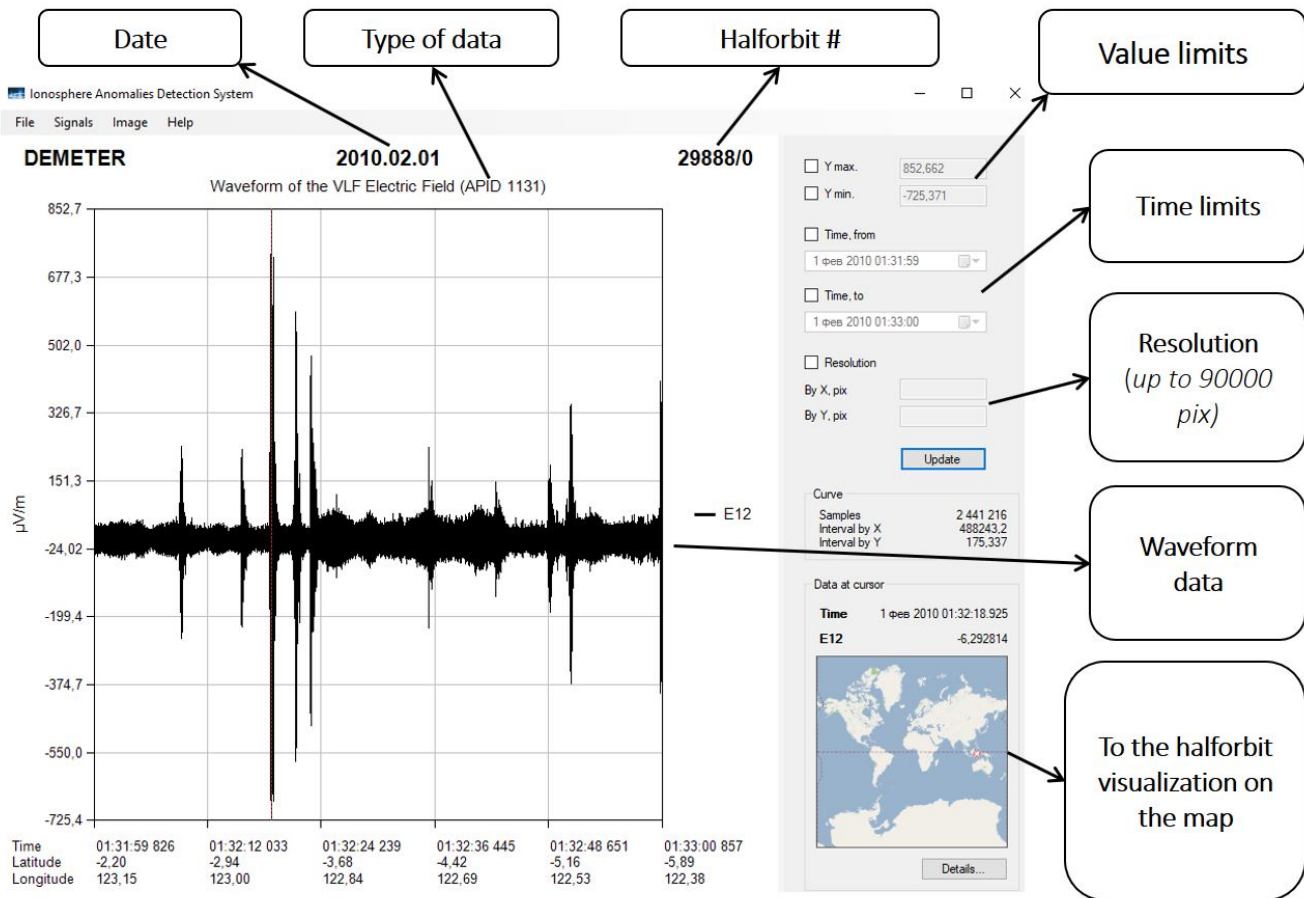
Date

Type of data

Halforbit #

Value limits

Ionosphere Anomalies Detection System

File Signals Image Help

DEMETER

2010.02.01

29888/0

Waveform of the VLF Electric Field (APID 1131)

852,7
677,3
502,0
326,7
151,3
-24,02
-199,4
-374,7
-550,0
-725,4

μV/m

E12

| Time | 01:31:59 826 | 01:32:12 033 | 01:32:24 239 | 01:32:36 445 | 01:32:48 651 | 01:33:00 857 |
|---|---|---|---|---|---|---|
| Latitude | -2,20 | -2,94 | -3,68 | -4,42 | -5,16 | -5,89 |
| Longitude | 123,15 | 123,00 | 122,84 | 122,69 | 122,53 | 122,38 |

Y max. 852,662
Y min. -725,371

Time, from
1 фев 2010 01:31:59

Time, to
1 фев 2010 01:33:00

Resolution
By X, pix
By Y, pix

Update

Curve
Samples 2 441 216
Interval by X 488243,2
Interval by Y 175,337

Data at cursor
Time 1 фев 2010 01:32:18.925
E12 -6,292814

Details...

Time limits

Resolution (up to 90000 pix)

Waveform data

To the halforbit visualization on the map